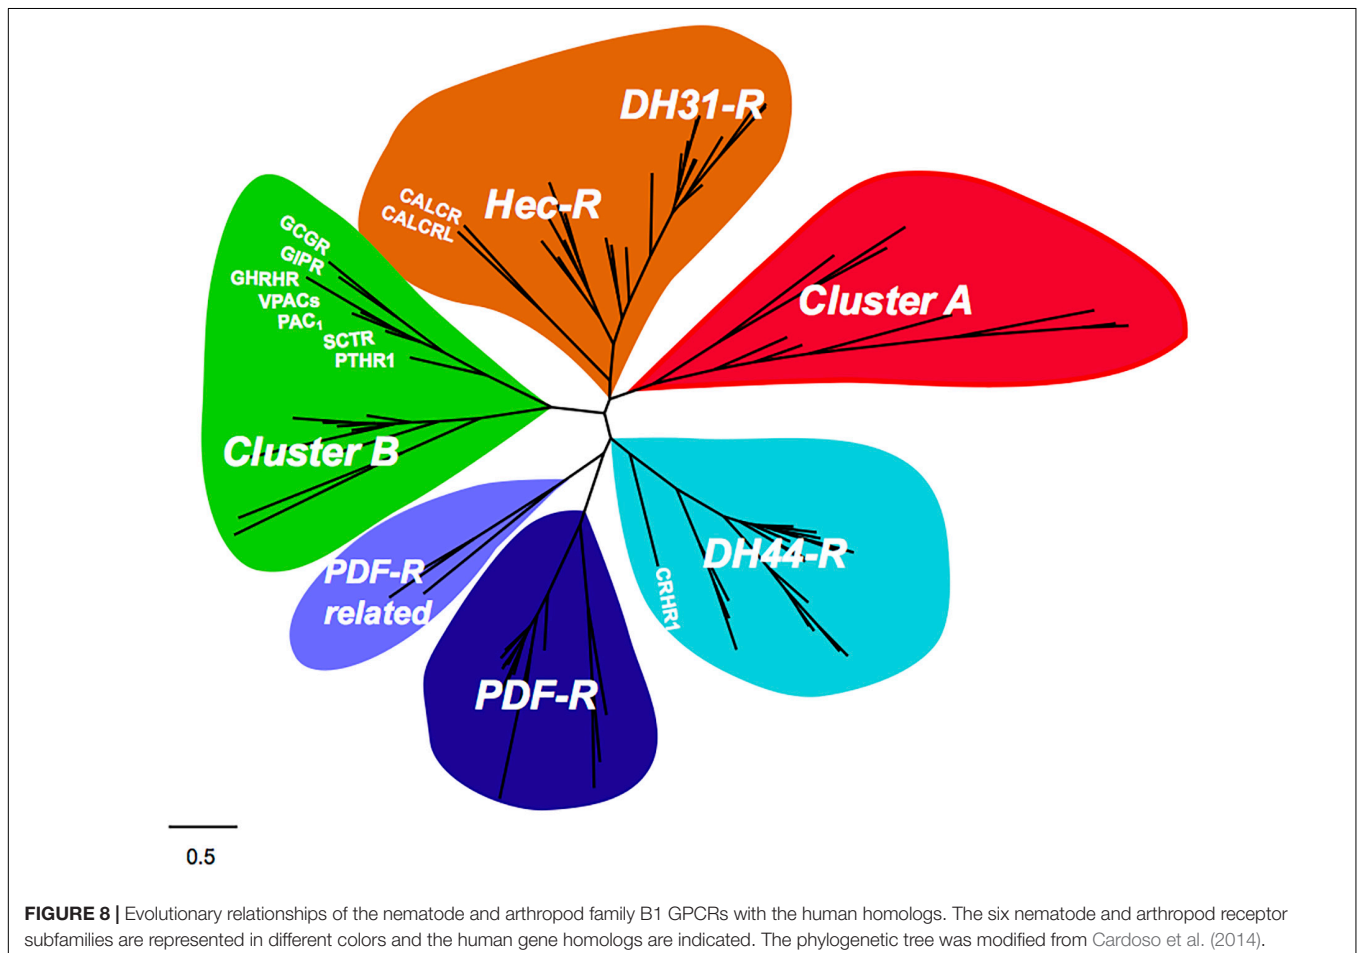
DH31-R

CALCR
CALCRL

Hec-R

GCGR
GIPR
GHRHR
VPACs
PAC$_1$
SCTR
PTHR1

Cluster A

Cluster B

PDF-R related

DH44-R

CRHR1

PDF-R

0.5

**FIGURE 8 |** Evolutionary relationships of the nematode and arthropod family B1 GPCRs with the human homologs. The six nematode and arthropod receptor subfamilies are represented in different colors and the human gene homologs are indicated. The phylogenetic tree was modified from Cardoso et al. (2014).